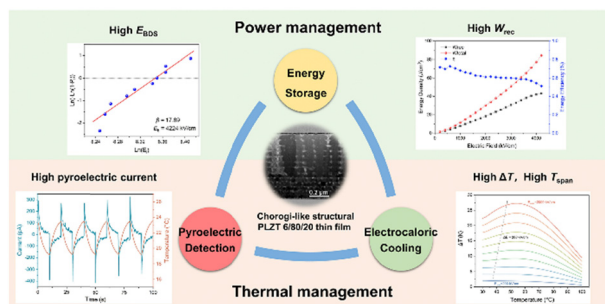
High $E_{BDS}$

Power management

High $W_{rec}$

Energy Storage

$\beta = 17.89$
$E_b = 4224$ kV/cm

Energy Density (J/cm$^3$)

Energy Efficiency (%)

Electric Field (kV/cm)

High pyroelectric current

High $\Delta T$, High $T_{span}$

0.2 μm

Pyroelectric Detection

Chorogi-like structural PLZT 6/80/20 thin film

Electrocaloric Cooling

Current (pA)

Time (s)

$\Delta T$ (K)

Temperature (°C)

Thermal management